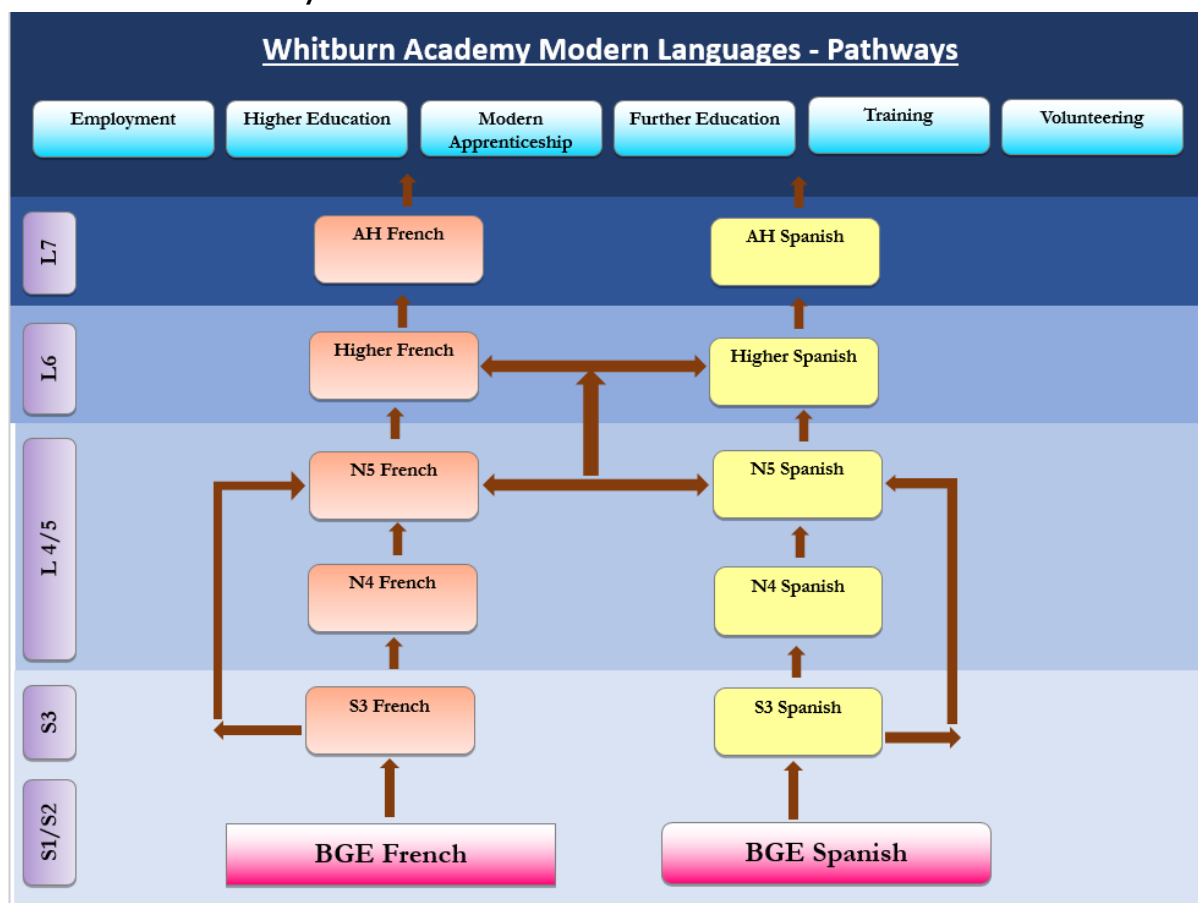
Whitburn Academy Modern Languages - Pathways

Employment

Higher Education

Modern Apprenticeship

Further Education

Training

Volunteering

L7

AH French

AH Spanish

L6

Higher French

Higher Spanish

L 4/5

N5 French

N5 Spanish

N4 French

N4 Spanish

S3

S3 French

S3 Spanish

S1/S2

BGE French

BGE Spanish